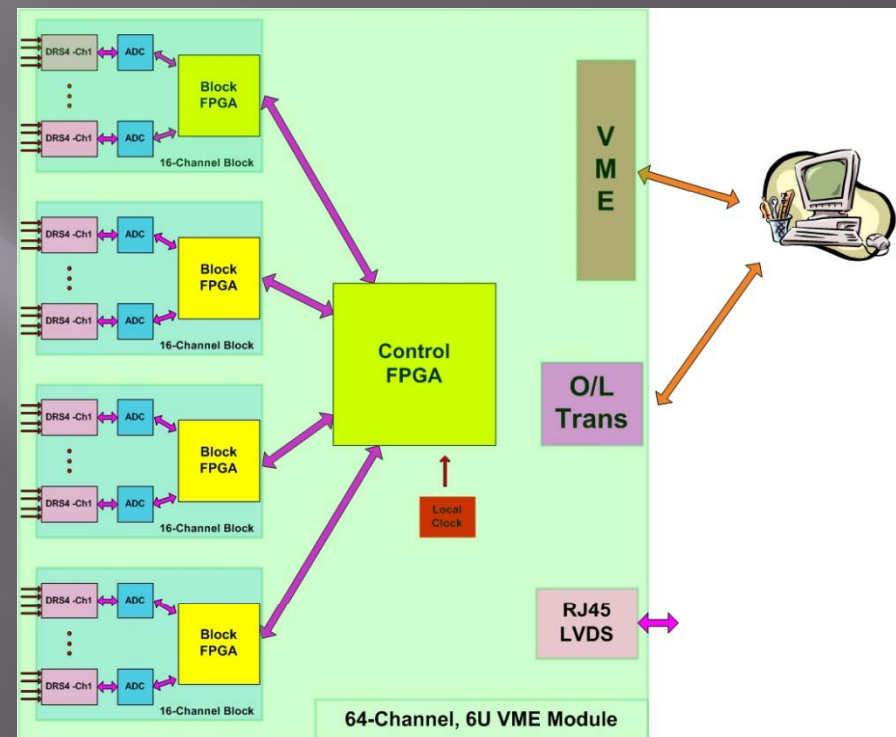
DRS4 -Ch1
ADC
DRS4 -Ch1
ADC
Block FPGA
16-Channel Block

DRS4 -Ch1
ADC
DRS4 -Ch1
ADC
Block FPGA
16-Channel Block

DRS4 -Ch1
ADC
DRS4 -Ch1
ADC
Block FPGA
16-Channel Block

DRS4 -Ch1
ADC
DRS4 -Ch1
ADC
Block FPGA
16-Channel Block

Control FPGA

Local Clock

V
M
E

O/L Trans

RJ45 LVDS

64-Channel, 6U VME Module